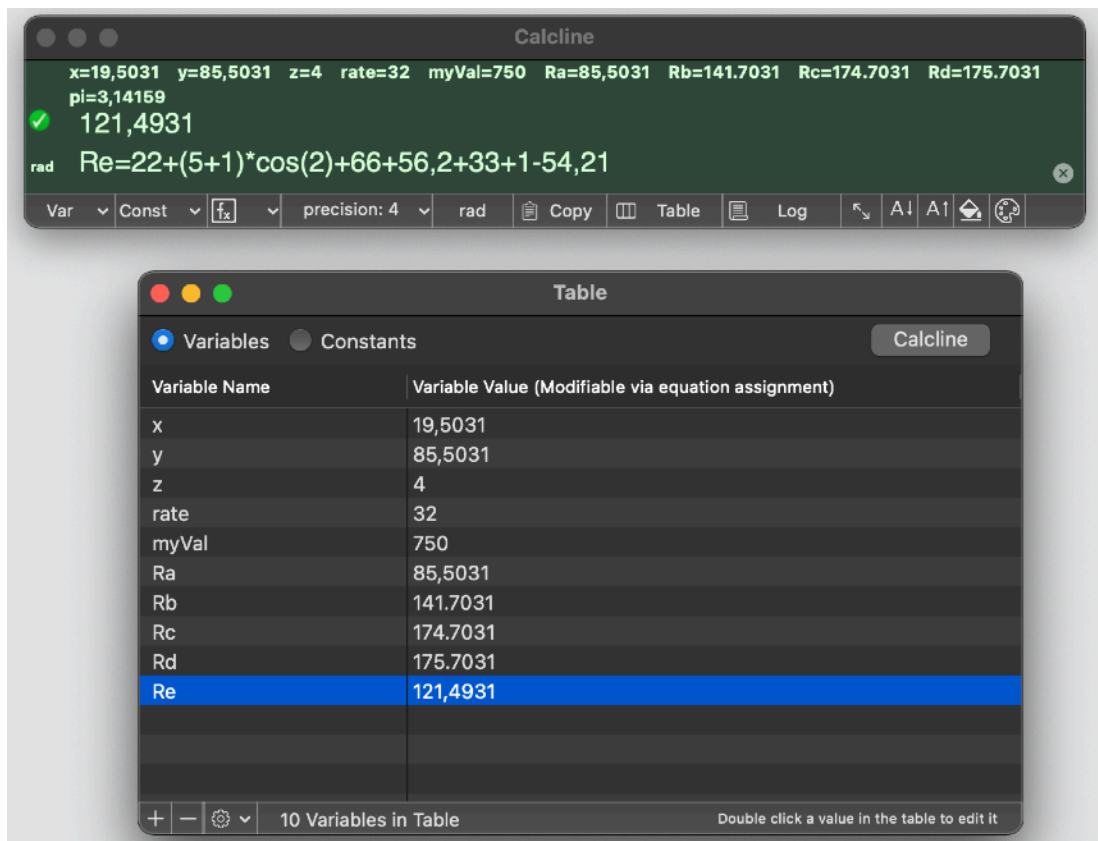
Calcline

x=19,5031 y=85,5031 z=4 rate=32 myVal=750 Ra=85,5031 Rb=141.7031 Rc=174.7031 Rd=175.7031 pi=3,14159

121,4931

rad Re=22+(5+1)*cos(2)+66+56,2+33+1-54,21

Var Const precision: 4 rad Copy Table Log

Table

Variables Constants Calcline

| Variable Name | Variable Value (Modifiable via equation assignment) |
|---|---|
| x | 19,5031 |
| y | 85,5031 |
| z | 4 |
| rate | 32 |
| myVal | 750 |
| Ra | 85,5031 |
| Rb | 141.7031 |
| Rc | 174.7031 |
| Rd | 175.7031 |
| Re | 121,4931 |

+ − 10 Variables in Table Double click a value in the table to edit it